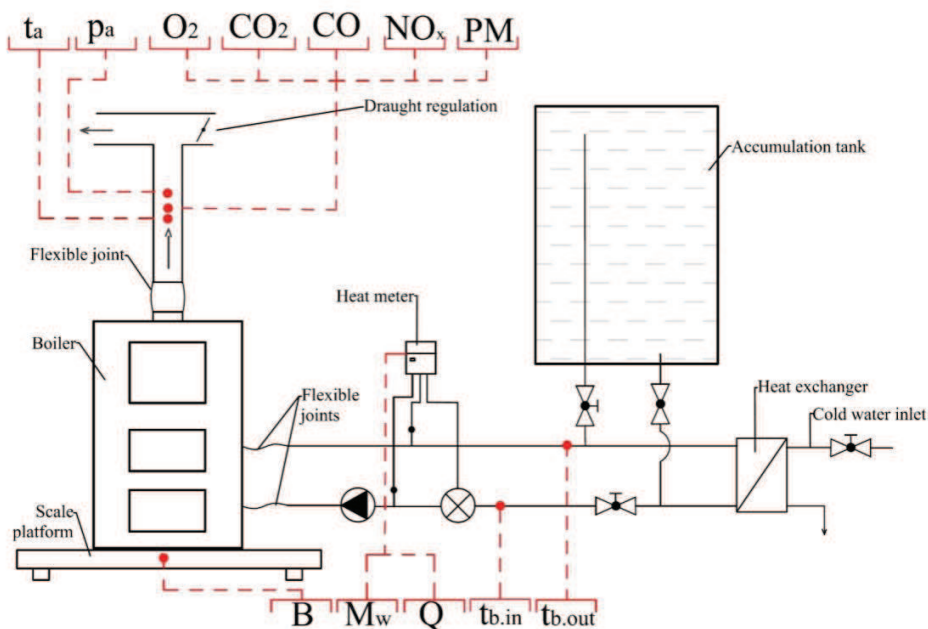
$t_a$ $p_a$ $O_2$ $CO_2$ CO $NO_x$ PM

Draught regulation

Accumulation tank

Flexible joint

Heat meter

Boiler

Flexible joints

Heat exchanger

Cold water inlet

Scale platform

B $M_w$ Q $t_{b.in}$ $t_{b.out}$